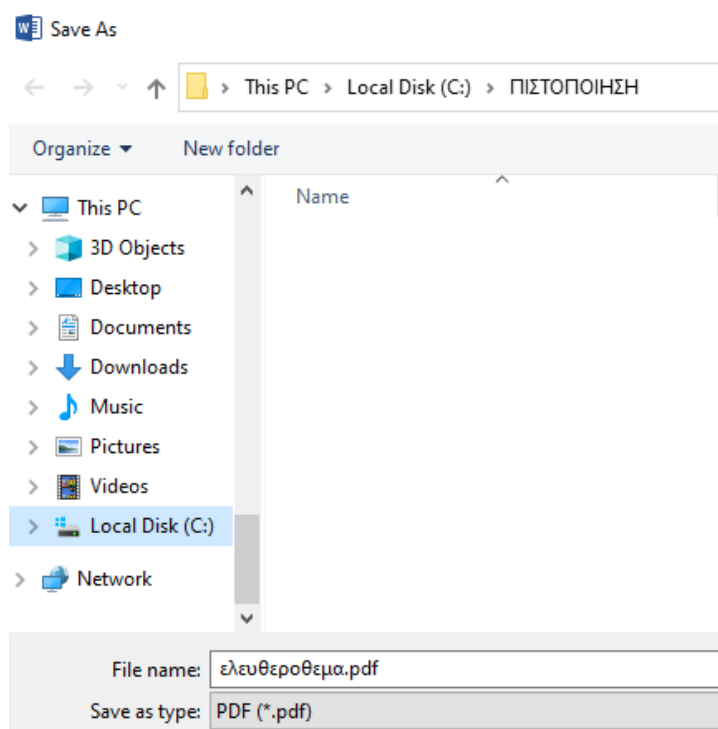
Save As

This PC > Local Disk (C:) > ΠΙΣΤΟΠΟΙΗΣΗ

Organize ▾ New folder

This PC
3D Objects
Desktop
Documents
Downloads
Music
Pictures
Videos
Local Disk (C:)
Network

Name

File name: ελευθεροθεμα.pdf
Save as type: PDF (*.pdf)